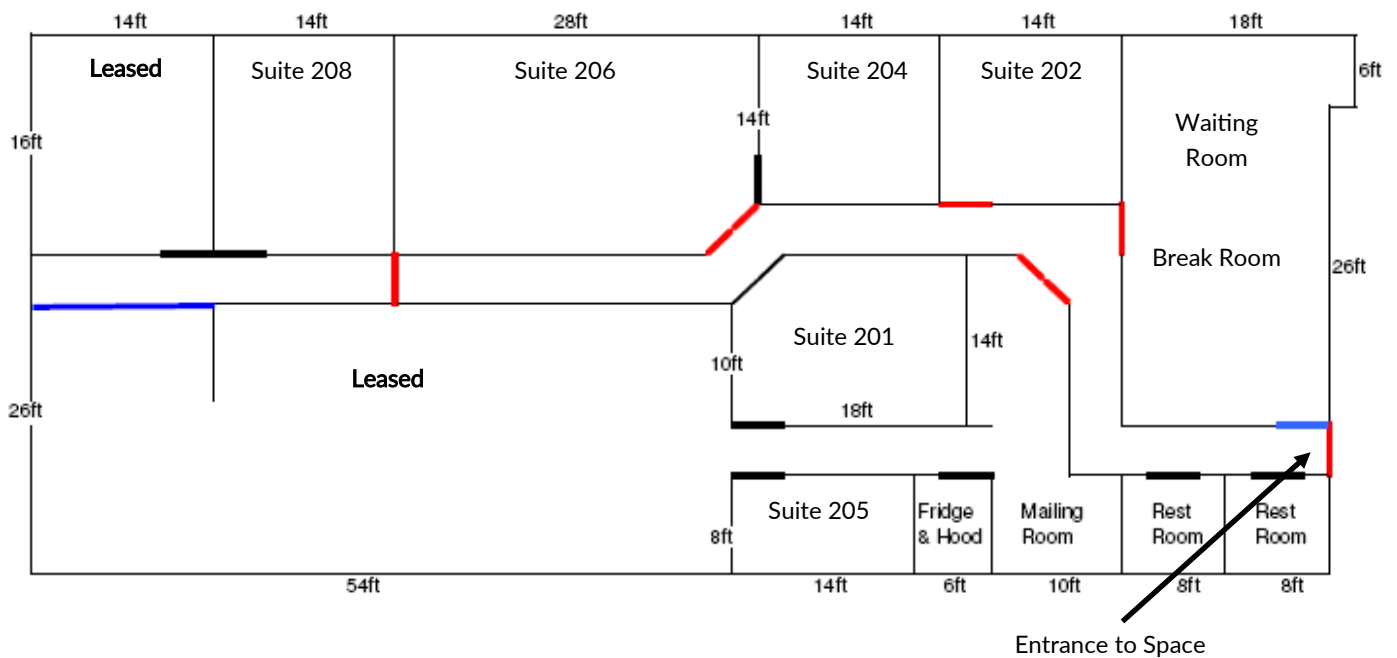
14ft 14ft 28ft 14ft 14ft 18ft

Leased

Suite 208

Suite 206

Suite 204

Suite 202

6ft

14ft

Waiting Room

16ft

Break Room

26ft

Suite 201

14ft

10ft

Leased

26ft

18ft

Suite 205

Fridge & Hood

Mailing Room

Rest Room

Rest Room

8ft

54ft

14ft

6ft

10ft

8ft

8ft

Entrance to Space